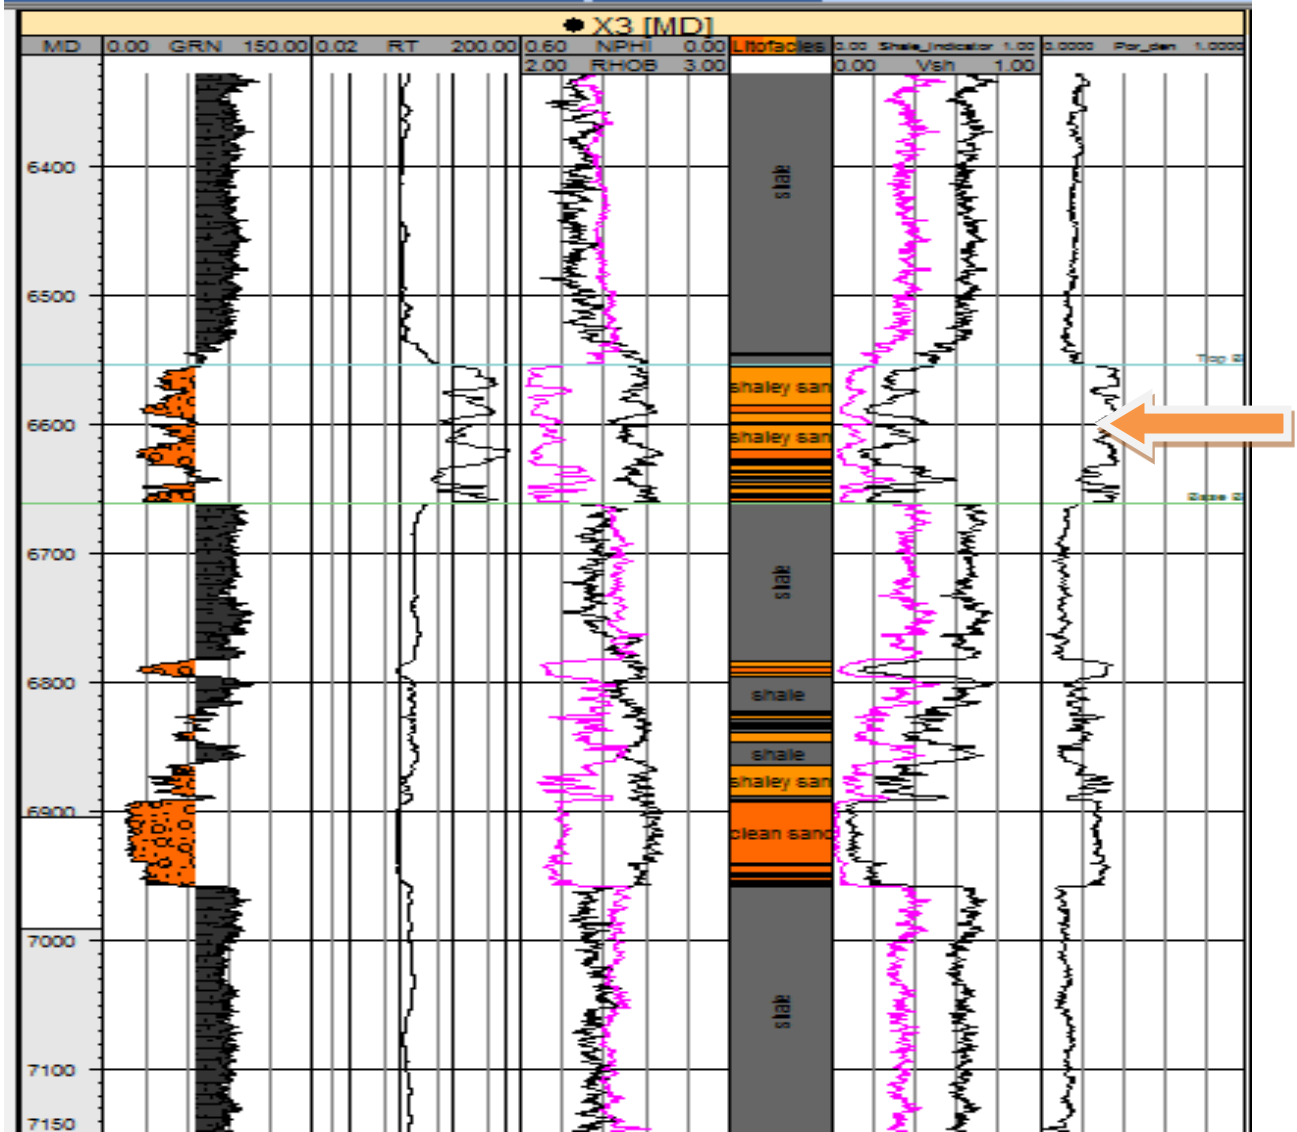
X3 [MD]

| MD | 0.00 GRN 150.00 | 0.02 RT 200.00 | 0.60 NPHI 0.00 | Litofacies | 0.00 Shale_indicator 1.00 | 0.0000 Por_den 1.0000 |
|---|---|---|---|---|---|---|
| | | | 2.00 RHOB 3.00 | | 0.00 Vsh 1.00 | |

6400
6500
6600
6700
6800
6900
7000
7100
7150

shale
shaley san
shaley san
shale
shale
shale
shaley san
clean sand
shale

Top 2
Base 2